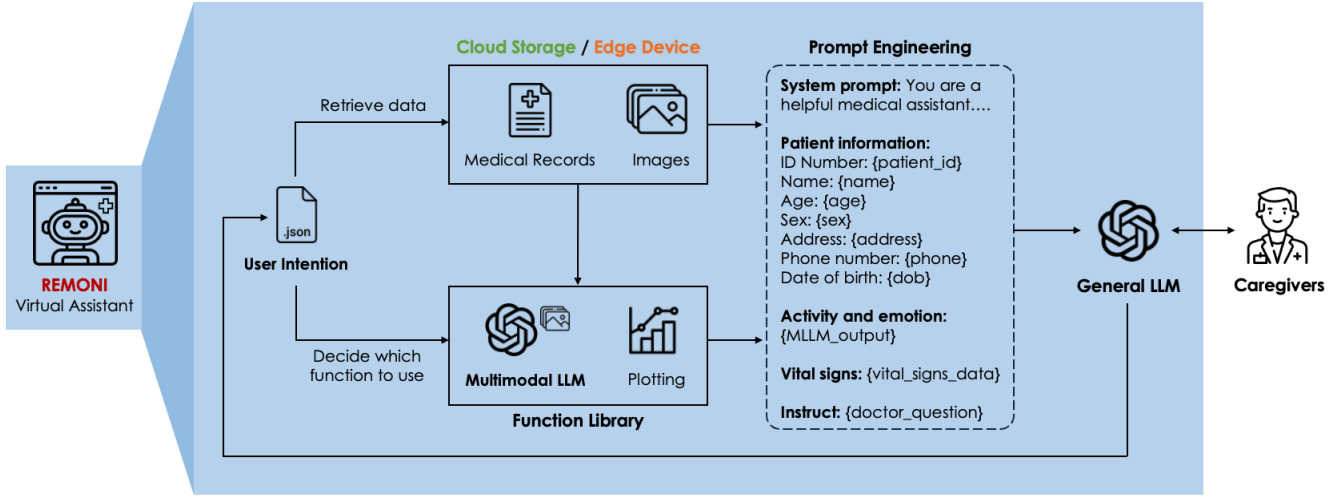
REMONI
Virtual Assistant

Cloud Storage / Edge Device

Retrieve data

Medical Records

Images

.json

User Intention

Decide which function to use

Multimodal LLM

Plotting

Function Library

Prompt Engineering

System prompt: You are a helpful medical assistant….

Patient information:
ID Number: {patient_id}
Name: {name}
Age: {age}
Sex: {sex}
Address: {address}
Phone number: {phone}
Date of birth: {dob}

Activity and emotion:
{MLLM_output}

Vital signs: {vital_signs_data}

Instruct: {doctor_question}

General LLM

Caregivers